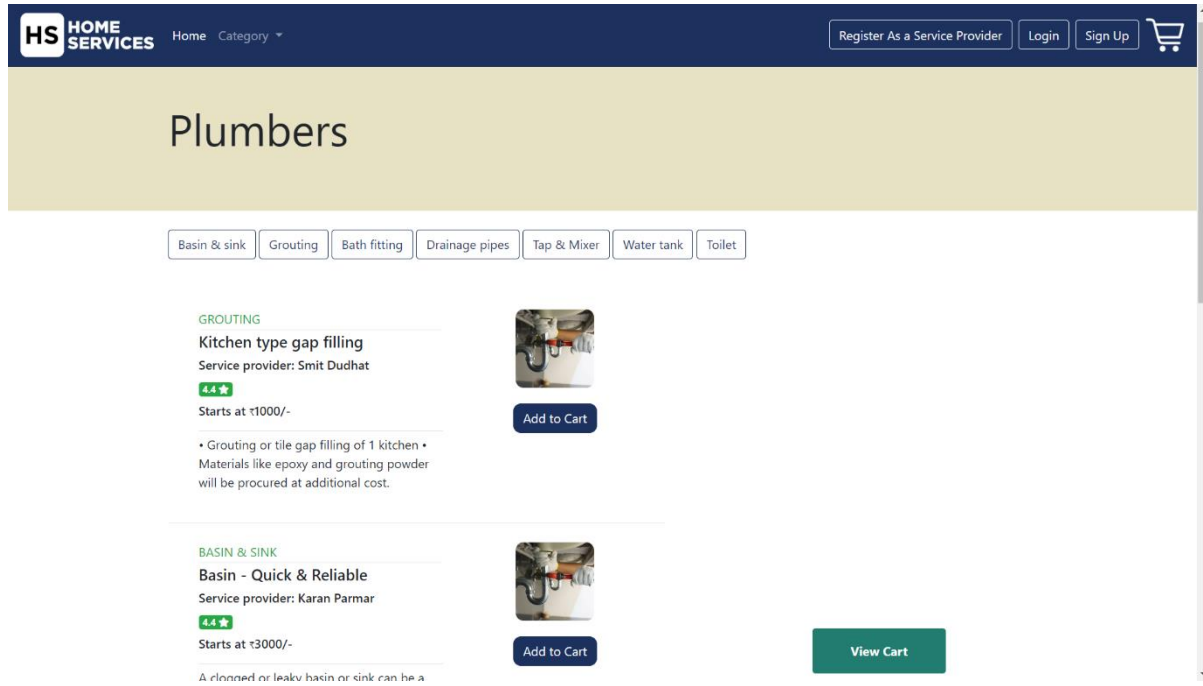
HS HOME SERVICES Home Category

Register As a Service Provider Login Sign Up

Plumbers

Basin & sink Grouting Bath fitting Drainage pipes Tap & Mixer Water tank Toilet

GROUTING

Kitchen type gap filling

Service provider: Smit Dudhat

4.4

Starts at ₹1000/-

• Grouting or tile gap filling of 1 kitchen • Materials like epoxy and grouting powder will be procured at additional cost.

Add to Cart

BASIN & SINK

Basin - Quick & Reliable

Service provider: Karan Parmar

4.4

Starts at ₹3000/-

A clogged or leaky basin or sink can be a

Add to Cart

View Cart